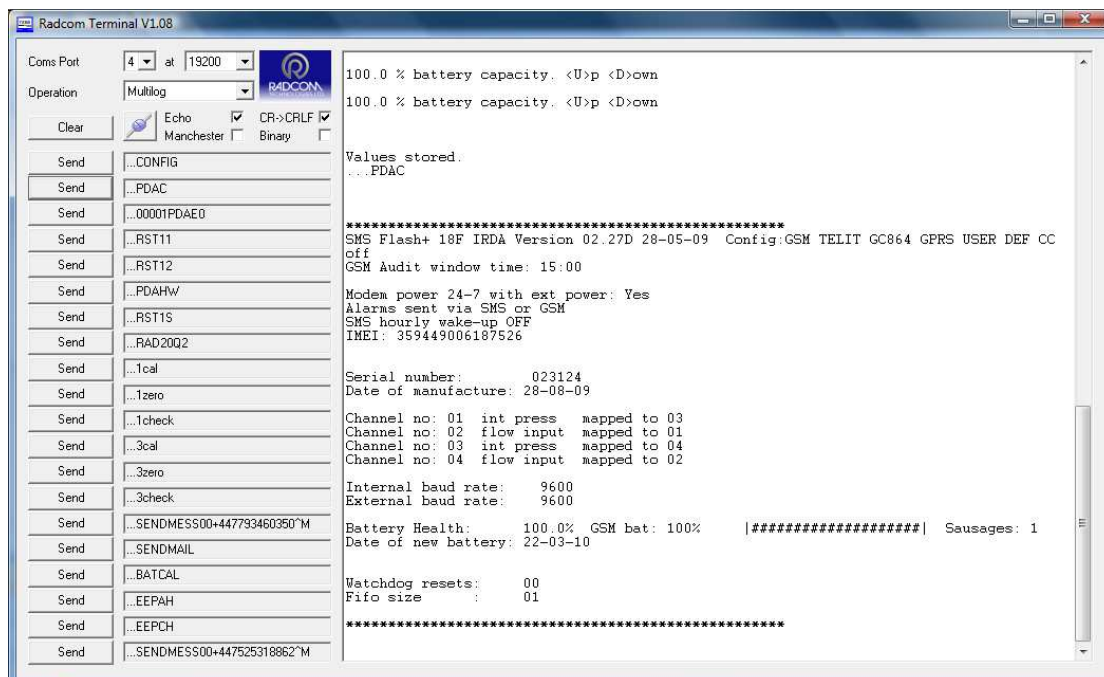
Radcom Terminal V1.08

Coms Port 4 at 19200
Operation Multilog
RADCOM

Clear
Echo ☑ CR->CRLF ☑
Manchester ☐ Binary ☐

Send ...CONFIG
Send ...PDAC
Send ...00001PDAE0
Send ...RST11
Send ...RST12
Send ...PDAHW
Send ...RST1S
Send ...RAD20Q2
Send ...1cal
Send ...1zero
Send ...1check
Send ...3cal
Send ...3zero
Send ...3check
Send ...SENDMESS00+447793460350^M
Send ...SENDMAIL
Send ...BATCAL
Send ...EEPAH
Send ...EEPCH
Send ...SENDMESS00+447525318862^M

100.0 % battery capacity. <U>p <D>own

100.0 % battery capacity. <U>p <D>own

Values stored.
...PDAC

****************************************************
SMS Flash+ 18F IRDA Version 02.27D 28-05-09 Config:GSM TELIT GC864 GPRS USER DEF CC off
GSM Audit window time: 15:00

Modem power 24-7 with ext power: Yes
Alarms sent via SMS or GSM
SMS hourly wake-up OFF
IMEI: 359449006187526

Serial number: 023124
Date of manufacture: 28-08-09

Channel no: 01 int press mapped to 03
Channel no: 02 flow input mapped to 01
Channel no: 03 int press mapped to 04
Channel no: 04 flow input mapped to 02

Internal baud rate: 9600
External baud rate: 9600

Battery Health: 100.0% GSM bat: 100% |###################| Sausages: 1
Date of new battery: 22-03-10

Watchdog resets: 00
Fifo size : 01

****************************************************